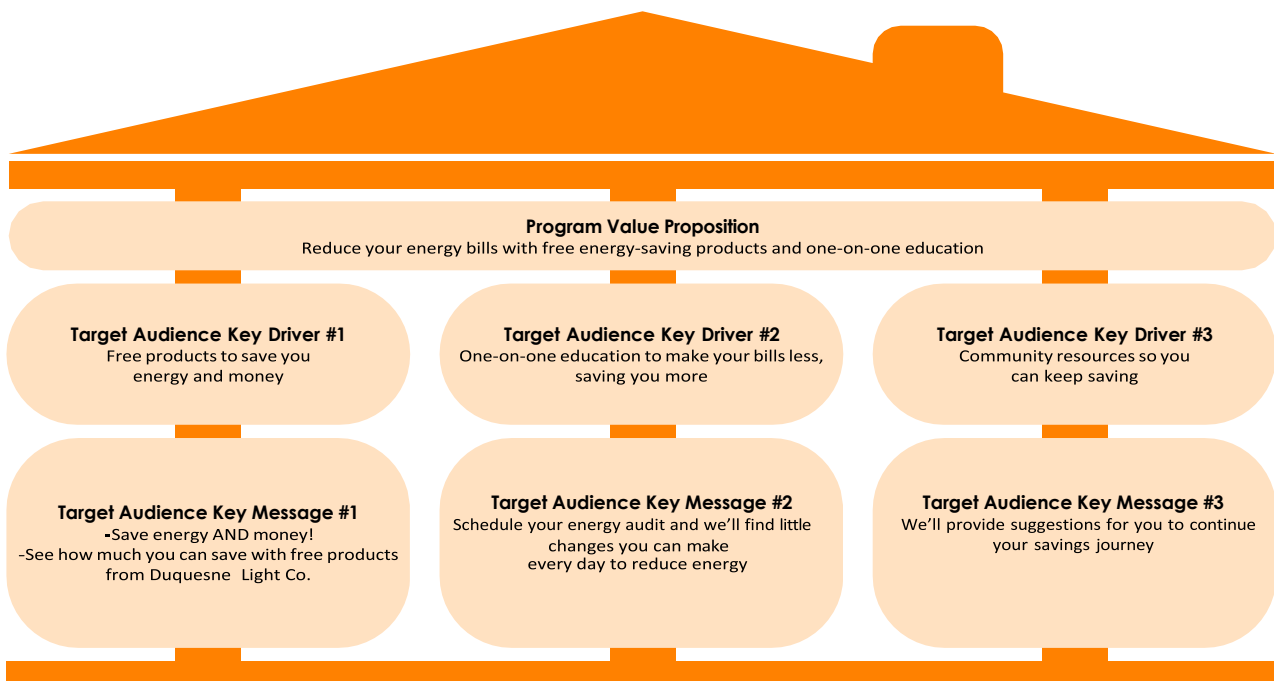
Program Value Proposition
Reduce your energy bills with free energy-saving products and one-on-one education

Target Audience Key Driver #1
Free products to save you energy and money

Target Audience Key Driver #2
One-on-one education to make your bills less, saving you more

Target Audience Key Driver #3
Community resources so you can keep saving

Target Audience Key Message #1
-Save energy AND money!
-See how much you can save with free products from Duquesne Light Co.

Target Audience Key Message #2
Schedule your energy audit and we'll find little changes you can make every day to reduce energy

Target Audience Key Message #3
We'll provide suggestions for you to continue your savings journey